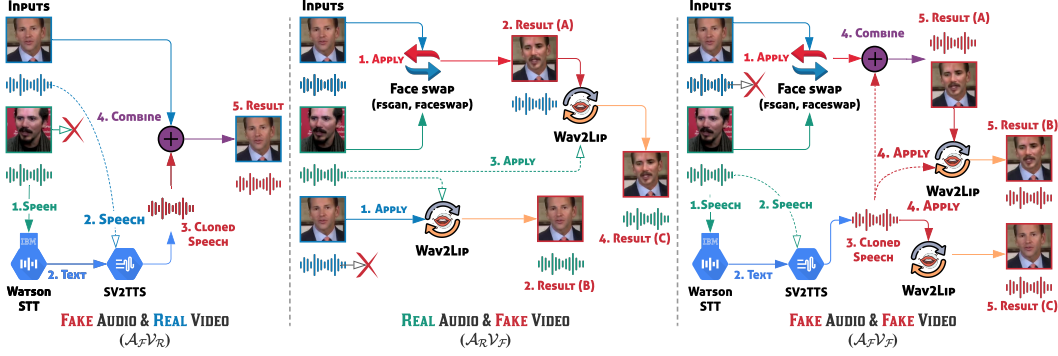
Inputs

4. Combine

5. Result

1. Speech

2. Speech

3. Cloned Speech

2. Text

Watson STT

SV2TTS

Fake Audio & Real Video
$(\mathcal{A}_{\mathcal{F}}\mathcal{V}_{\mathcal{R}})$

Inputs

1. Apply

Face swap
(fsgan, faceswap)

2. Result (A)

Wav2Lip

3. Apply

1. Apply

Wav2Lip

2. Result (B)

4. Result (C)

Real Audio & Fake Video
$(\mathcal{A}_{\mathcal{R}}\mathcal{V}_{\mathcal{F}})$

Inputs

1. Apply

4. Combine

5. Result (A)

Face swap
(fsgan, faceswap)

4. Apply

5. Result (B)

Wav2Lip

1. Speech

2. Speech

3. Cloned Speech

4. Apply

2. Text

Watson STT

SV2TTS

Wav2Lip

5. Result (C)

Fake Audio & Fake Video
$(\mathcal{A}_{\mathcal{F}}\mathcal{V}_{\mathcal{F}})$